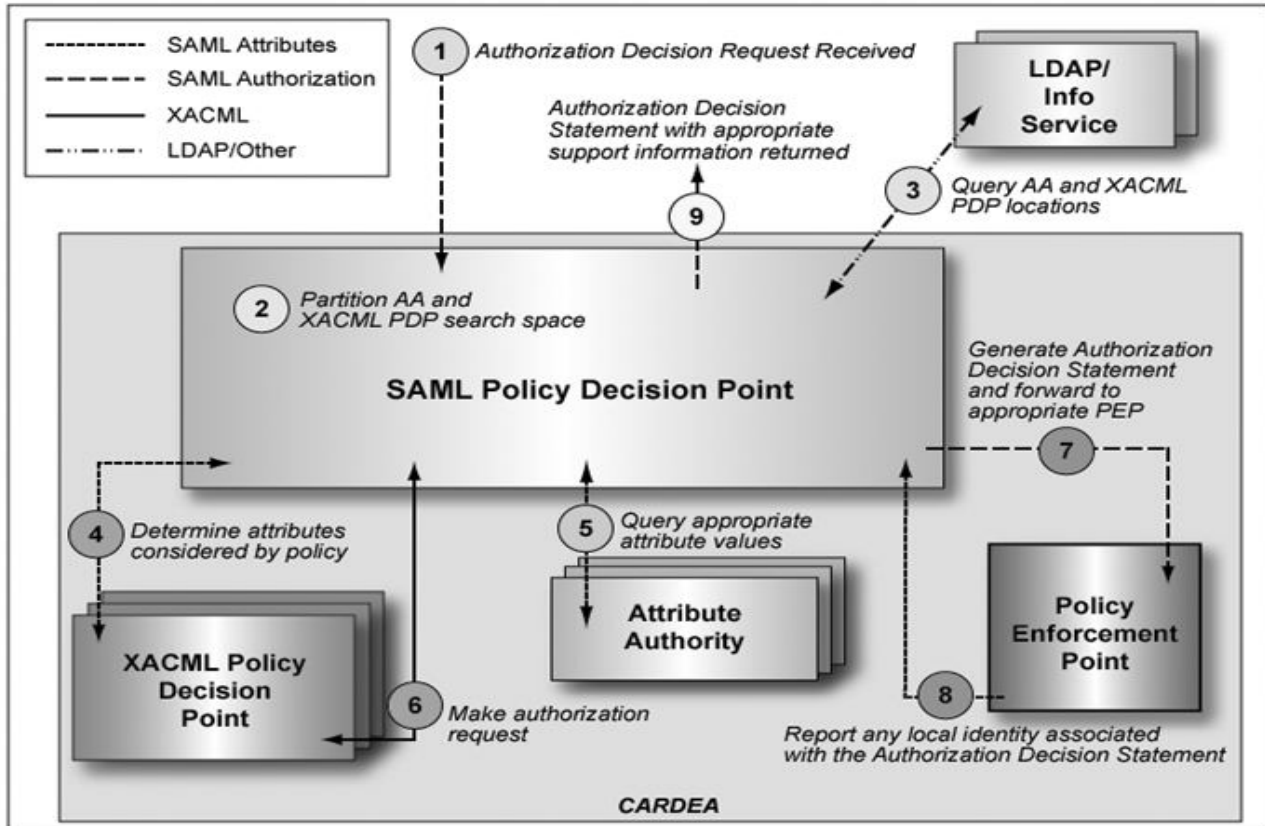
SAML Attributes
SAML Authorization
XACML
LDAP/Other

1 Authorization Decision Request Received

LDAP/ Info Service

Authorization Decision Statement with appropriate support information returned

9

3 Query AA and XACML PDP locations

2 Partition AA and XACML PDP search space

SAML Policy Decision Point

Generate Authorization Decision Statement and forward to appropriate PEP

7

4 Determine attributes considered by policy

5 Query appropriate attribute values

Attribute Authority

Policy Enforcement Point

XACML Policy Decision Point

6 Make authorization request

8

Report any local identity associated with the Authorization Decision Statement

CARDEA